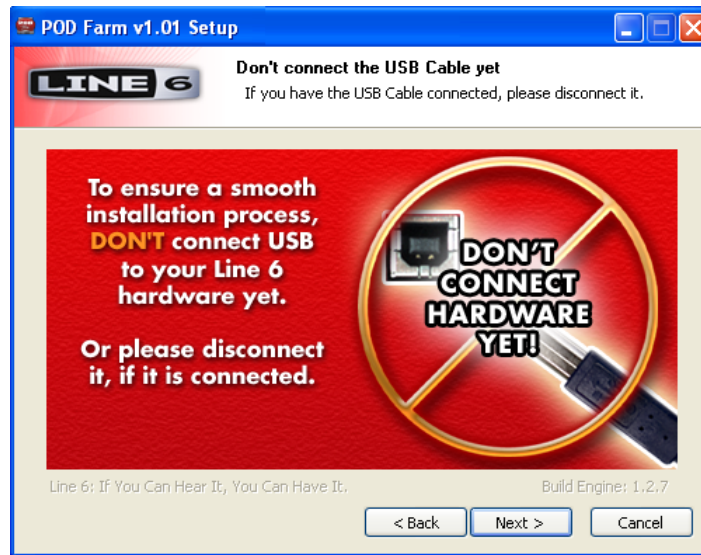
POD Farm v1.01 Setup

LINE 6

Don't connect the USB Cable yet
If you have the USB Cable connected, please disconnect it.

To ensure a smooth installation process, DON'T connect USB to your Line 6 hardware yet.

Or please disconnect it, if it is connected.

DON'T CONNECT HARDWARE YET!

Line 6: If You Can Hear It, You Can Have It.

Build Engine: 1.2.7

< Back
Next >
Cancel